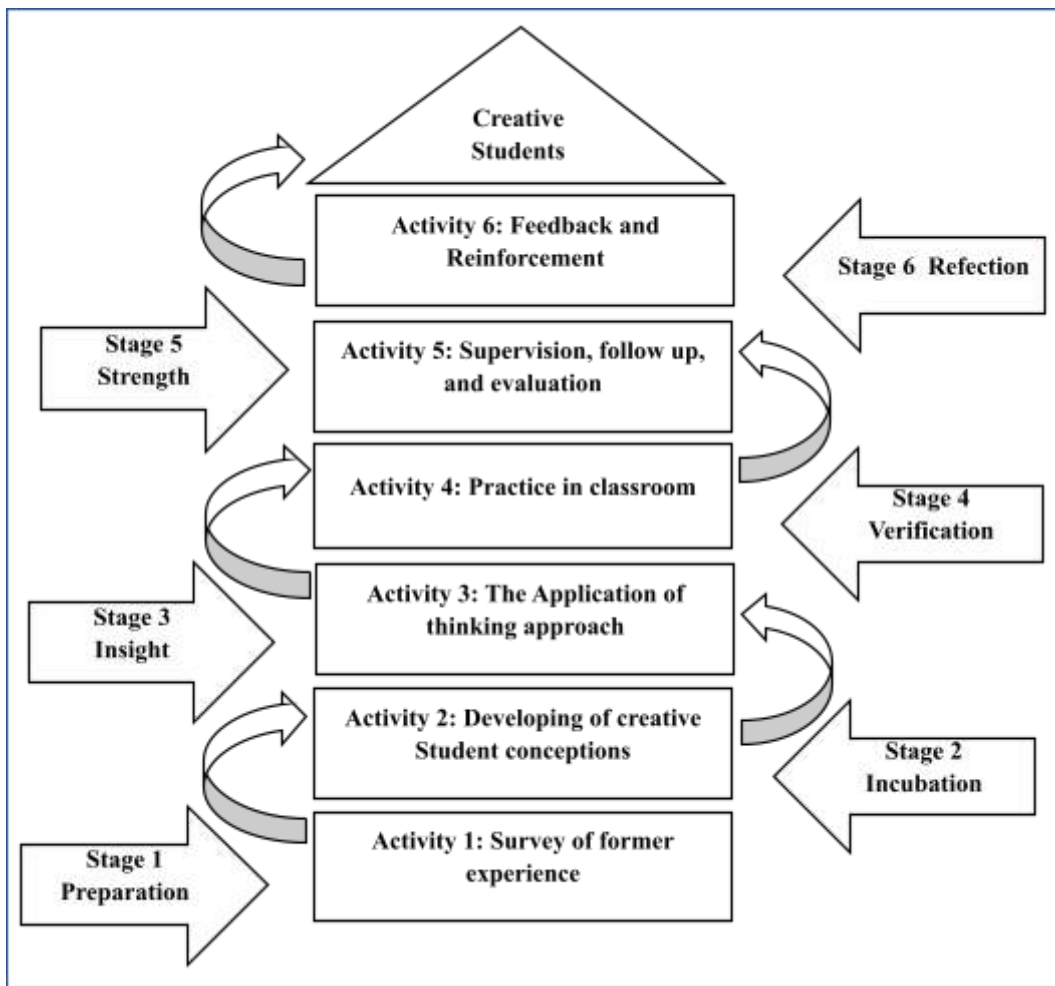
Creative Students

Activity 6: Feedback and Reinforcement

Stage 6 Refection

Stage 5 Strength

Activity 5: Supervision, follow up, and evaluation

Activity 4: Practice in classroom

Stage 4 Verification

Stage 3 Insight

Activity 3: The Application of thinking approach

Activity 2: Developing of creative Student conceptions

Stage 2 Incubation

Activity 1: Survey of former experience

Stage 1 Preparation